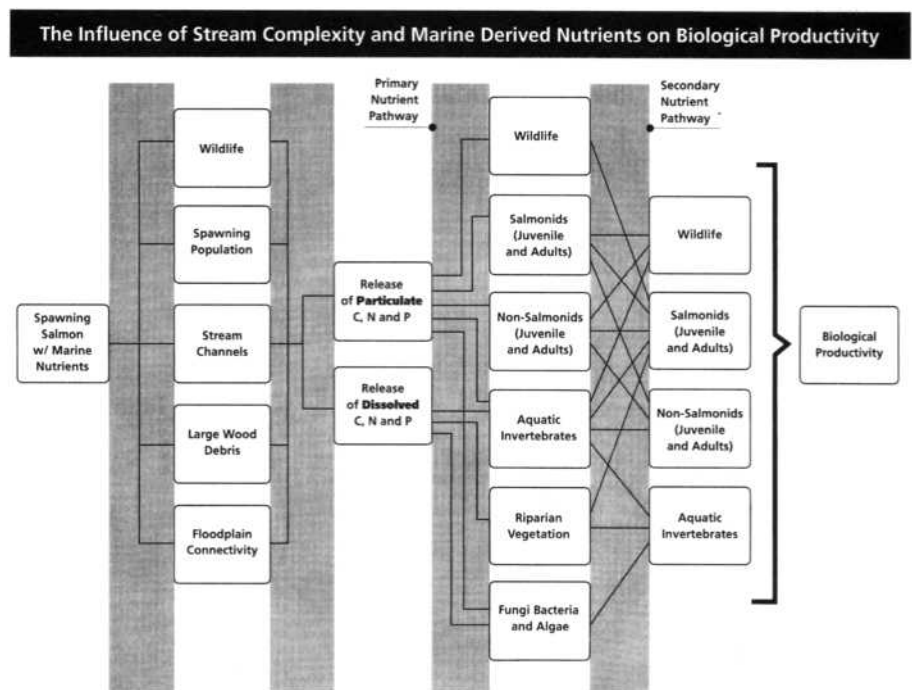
The Influence of Stream Complexity and Marine Derived Nutrients on Biological Productivity

Spawning Salmon w/ Marine Nutrients

Wildlife

Spawning Population

Stream Channels

Large Wood Debris

Floodplain Connectivity

Release of Particulate C, N and P

Release of Dissolved C, N and P

Primary Nutrient Pathway

Wildlife

Salmonids (Juvenile and Adults)

Non-Salmonids (Juvenile and Adults)

Aquatic Invertebrates

Riparian Vegetation

Fungi Bacteria and Algae

Secondary Nutrient Pathway

Wildlife

Salmonids (Juvenile and Adults)

Non-Salmonids (Juvenile and Adults)

Aquatic Invertebrates

Biological Productivity